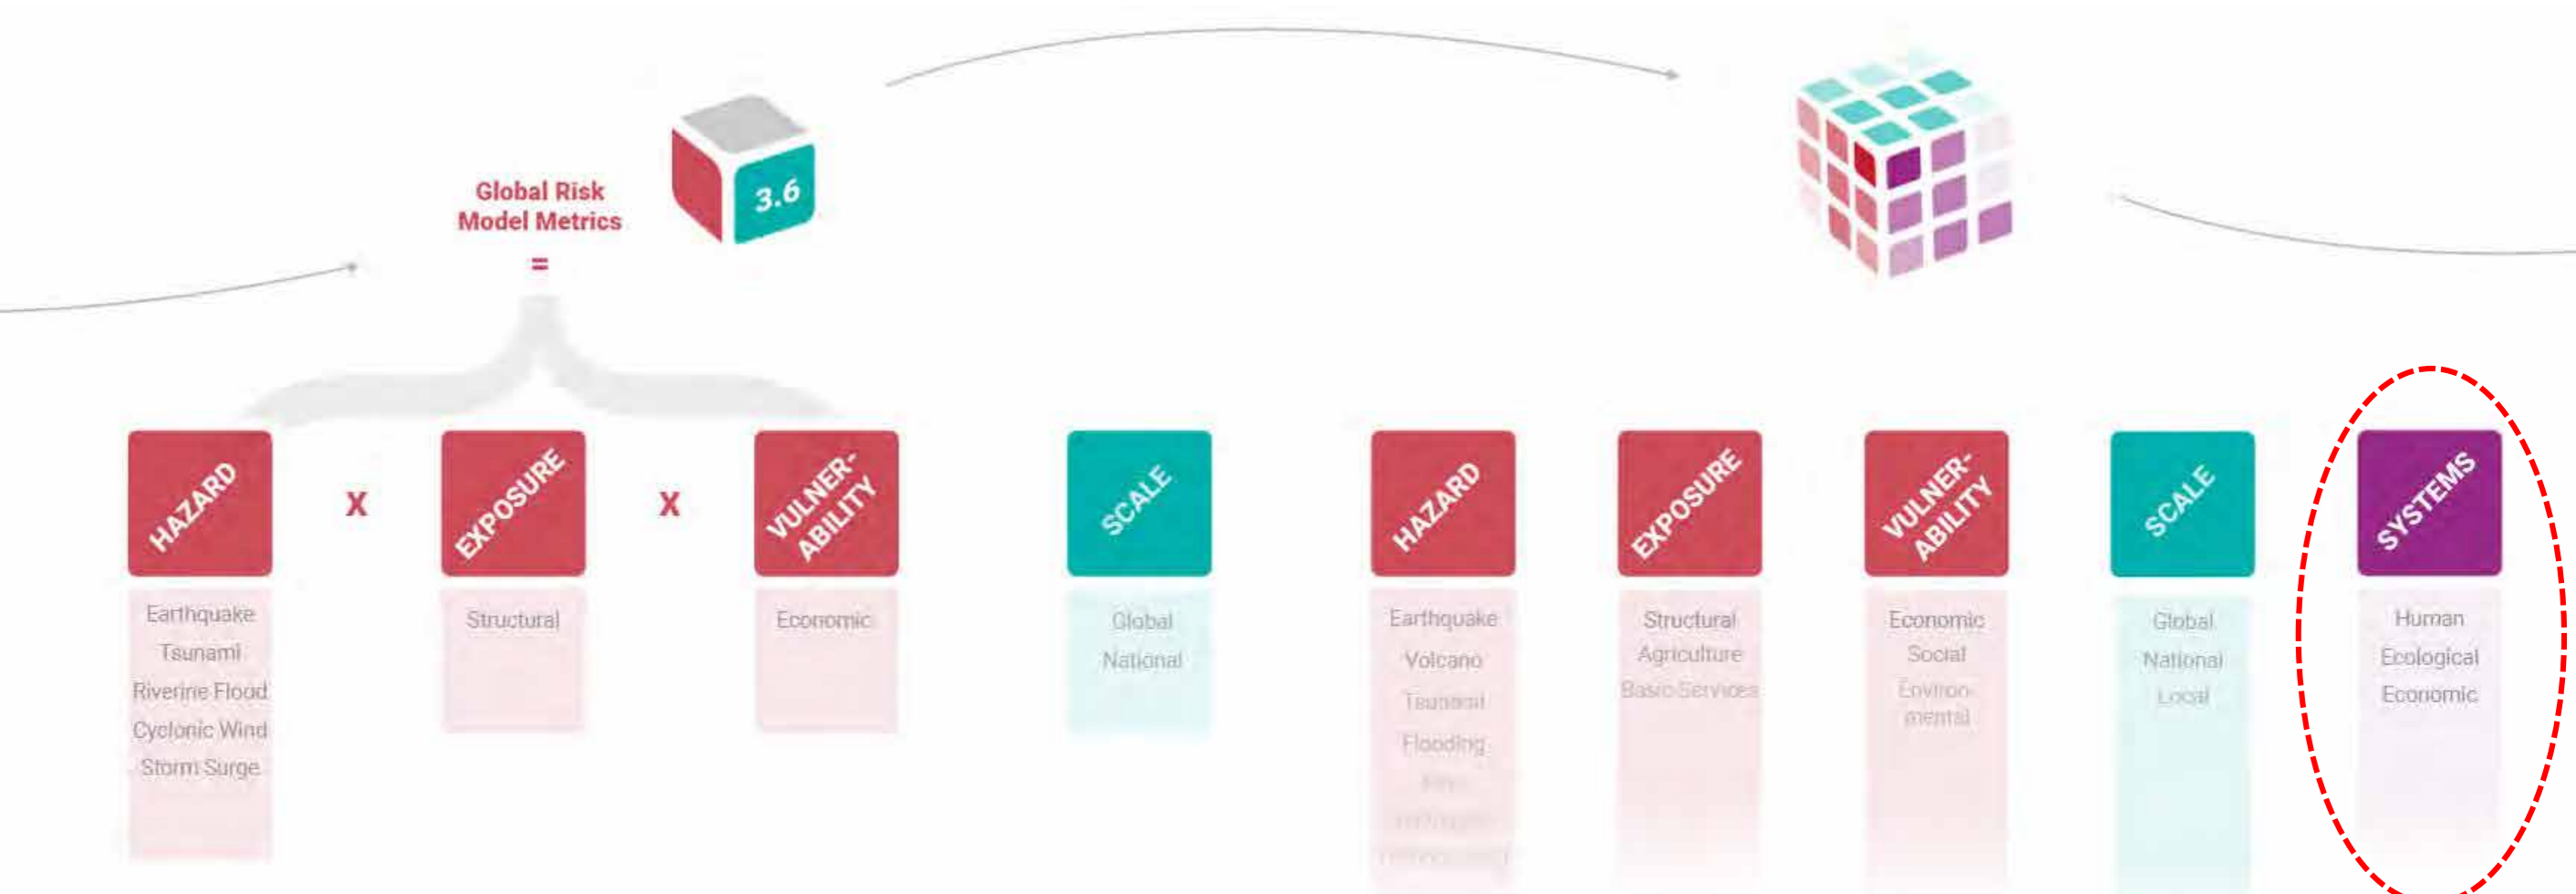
Global Risk Model Metrics

=

3.6

HAZARD

Earthquake
Tsunami
Riverine Flood
Cyclonic Wind
Storm Surge

X

EXPOSURE

Structural

X

VULNER-ABILITY

Economic

SCALE

Global
National

HAZARD

Earthquake
Volcano
Tsunami
Flooding
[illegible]
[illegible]
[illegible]

EXPOSURE

Structural
Agriculture
Basic Services

VULNER-ABILITY

Economic
Social
Environ-mental

SCALE

Global
National
Local

SYSTEMS

Human
Ecological
Economic